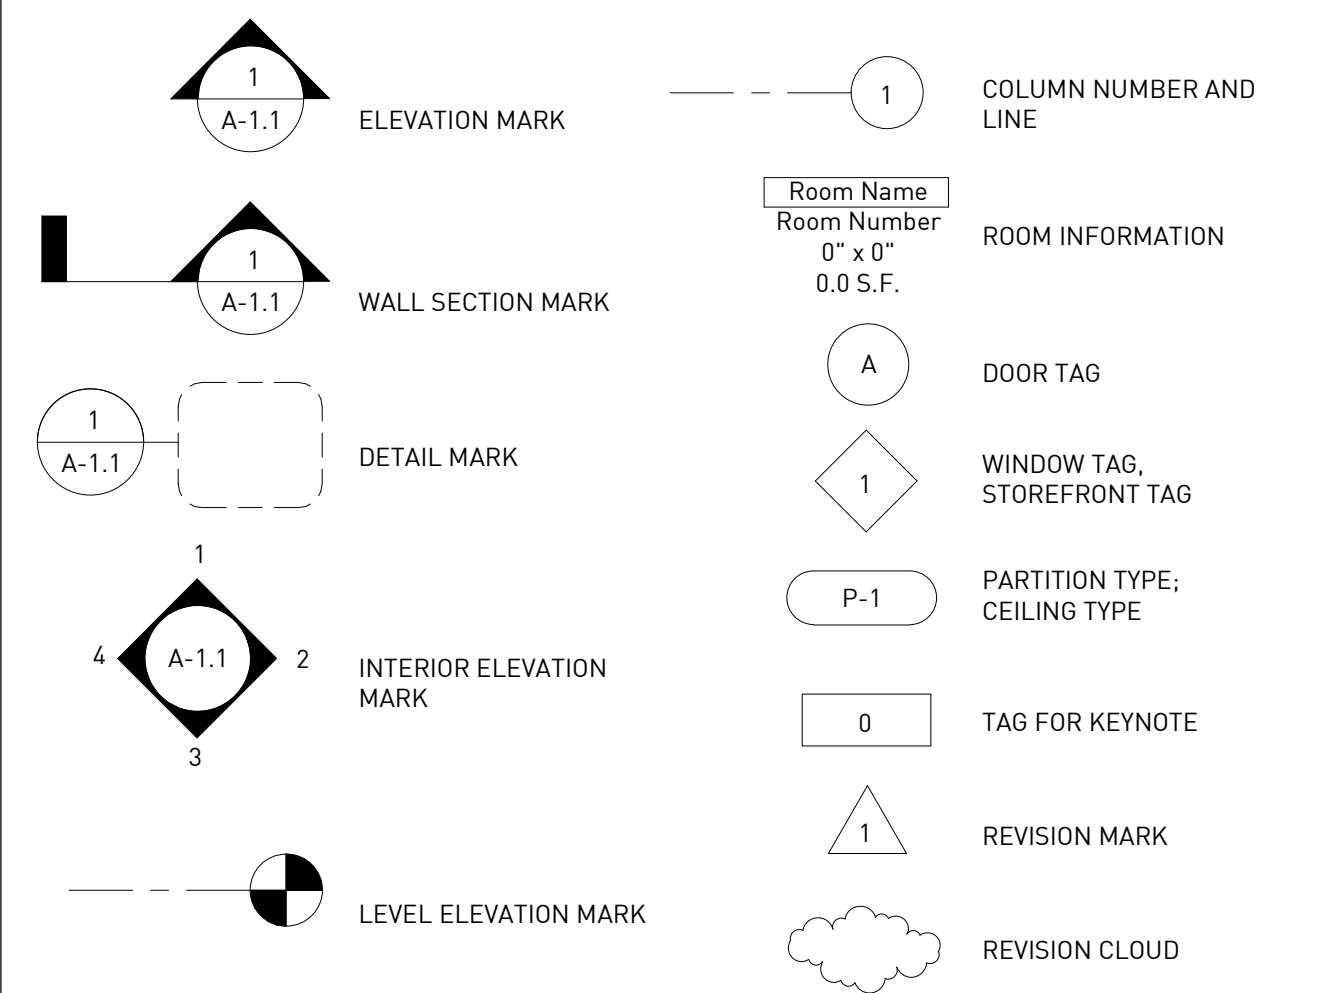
1
A-1.1
ELEVATION MARK

1
A-1.1
WALL SECTION MARK

1
A-1.1
DETAIL MARK

1
4
A-1.1
2
3
INTERIOR ELEVATION MARK

LEVEL ELEVATION MARK

1
COLUMN NUMBER AND LINE

Room Name
Room Number
0" x 0"
0.0 S.F.
ROOM INFORMATION

A
DOOR TAG

1
WINDOW TAG, STOREFRONT TAG

P-1
PARTITION TYPE; CEILING TYPE

0
TAG FOR KEYNOTE

1
REVISION MARK

REVISION CLOUD